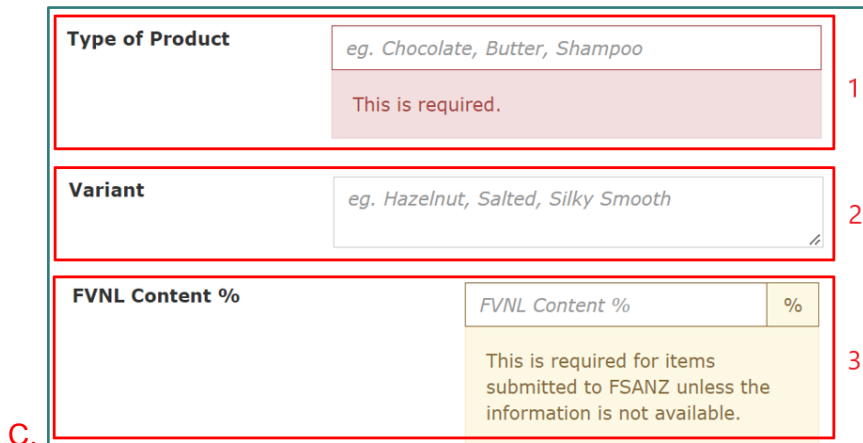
Type of Product

eg. Chocolate, Butter, Shampoo

This is required.

1

Variant

eg. Hazelnut, Salted, Silky Smooth

2

FVNL Content %

FVNL Content %

%

This is required for items submitted to FSANZ unless the information is not available.

3

C.